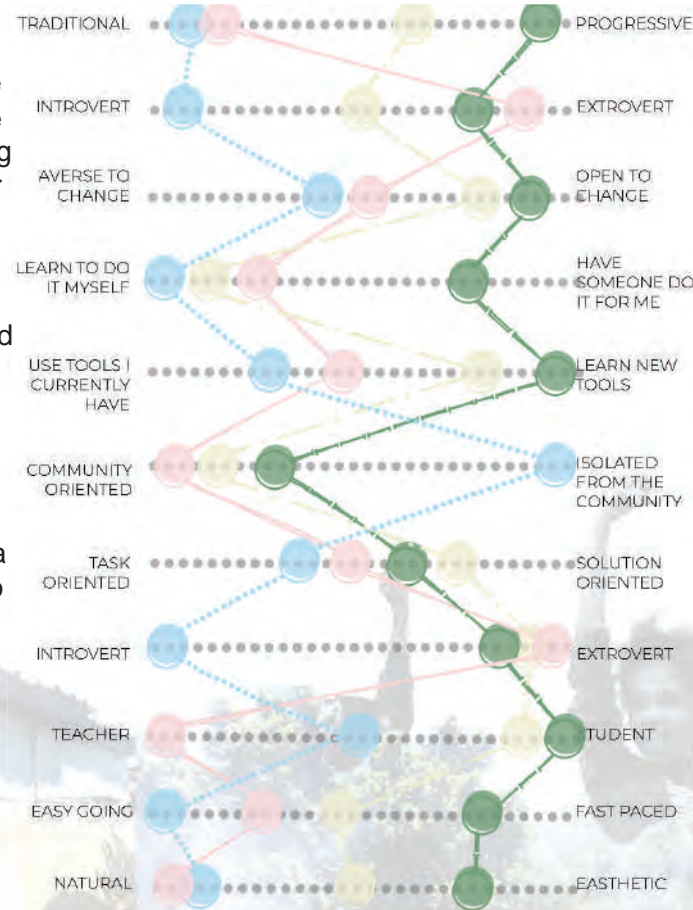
TRADITIONAL PROGRESSIVE

INTROVERT EXTROVERT

AVERSE TO CHANGE OPEN TO CHANGE

LEARN TO DO IT MYSELF HAVE SOMEONE DO IT FOR ME

USE TOOLS I CURRENTLY HAVE LEARN NEW TOOLS

COMMUNITY ORIENTED ISOLATED FROM THE COMMUNITY

TASK ORIENTED SOLUTION ORIENTED

INTROVERT EXTROVERT

TEACHER STUDENT

EASY GOING FAST PACED

NATURAL EASTHETIC